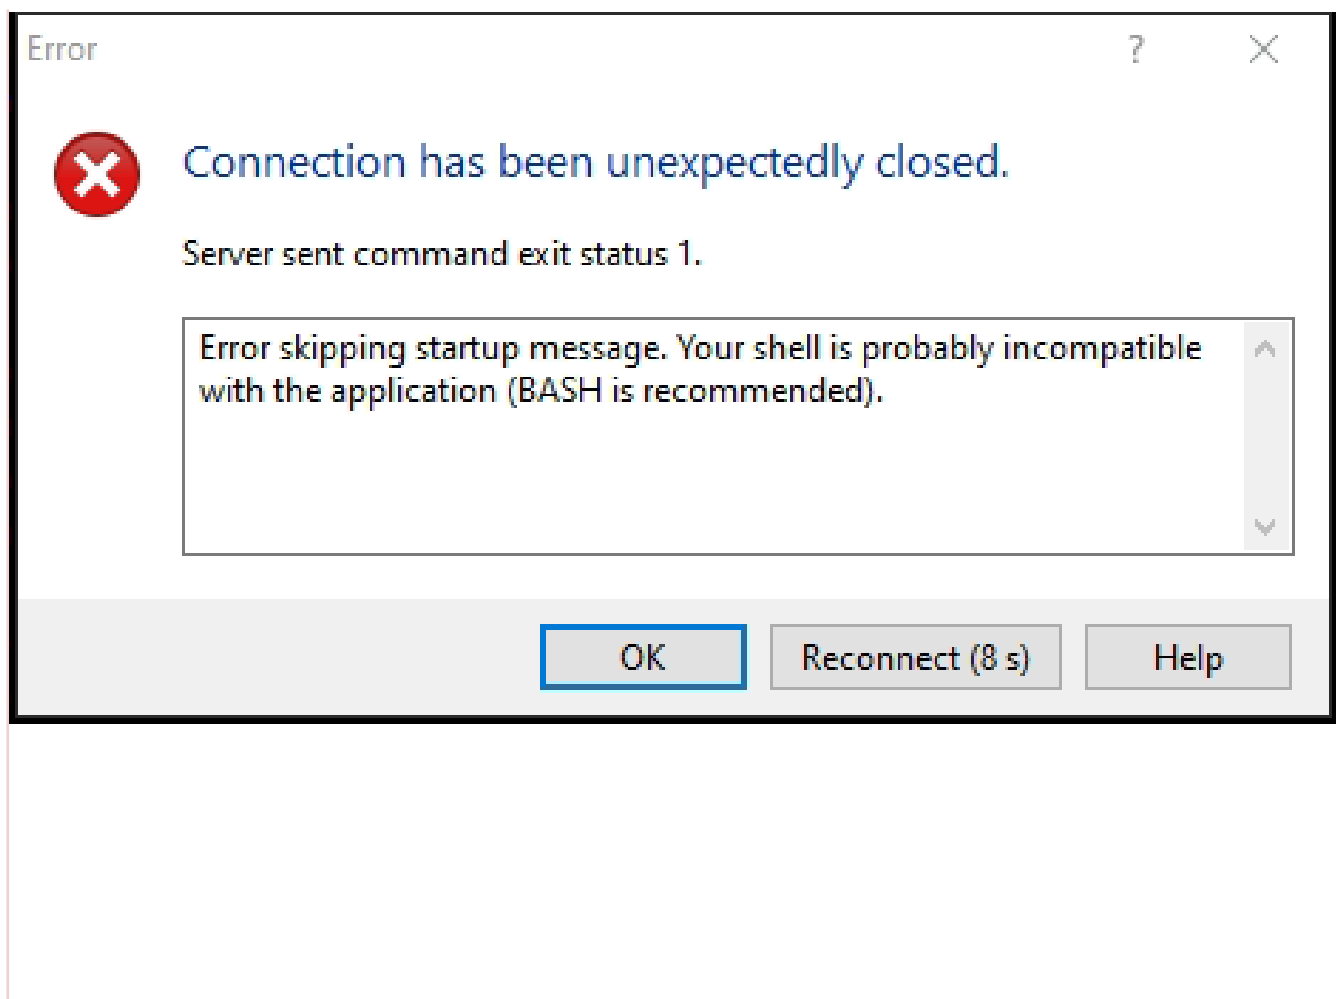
Error

?

Connection has been unexpectedly closed.

Server sent command exit status 1.

Error skipping startup message. Your shell is probably incompatible with the application (BASH is recommended).

OK

Reconnect (8 s)

Help